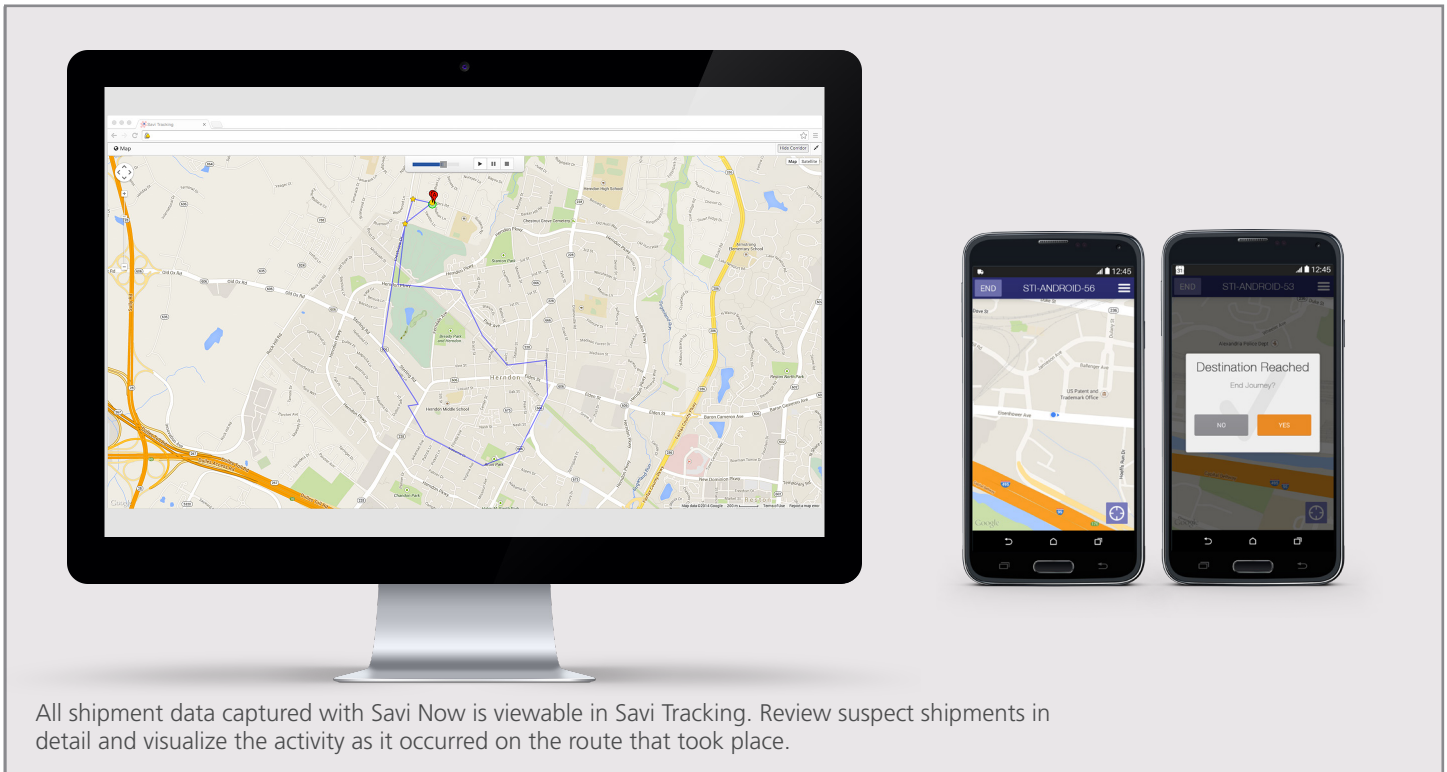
Savi Tracking

Map

Hide Corridor

Map Satellite

Herndon

Herndon Middle School

Herndon High School

Baron Cameron Ave

Elden St

Old Ox Rd

Google

12:45

END STI-ANDROID-56

Eisenhower Ave

US Patent and Trademark Office

Google

12:45

END STI-ANDROID-53

Destination Reached

End Journey?

NO YES

All shipment data captured with Savi Now is viewable in Savi Tracking. Review suspect shipments in detail and visualize the activity as it occurred on the route that took place.